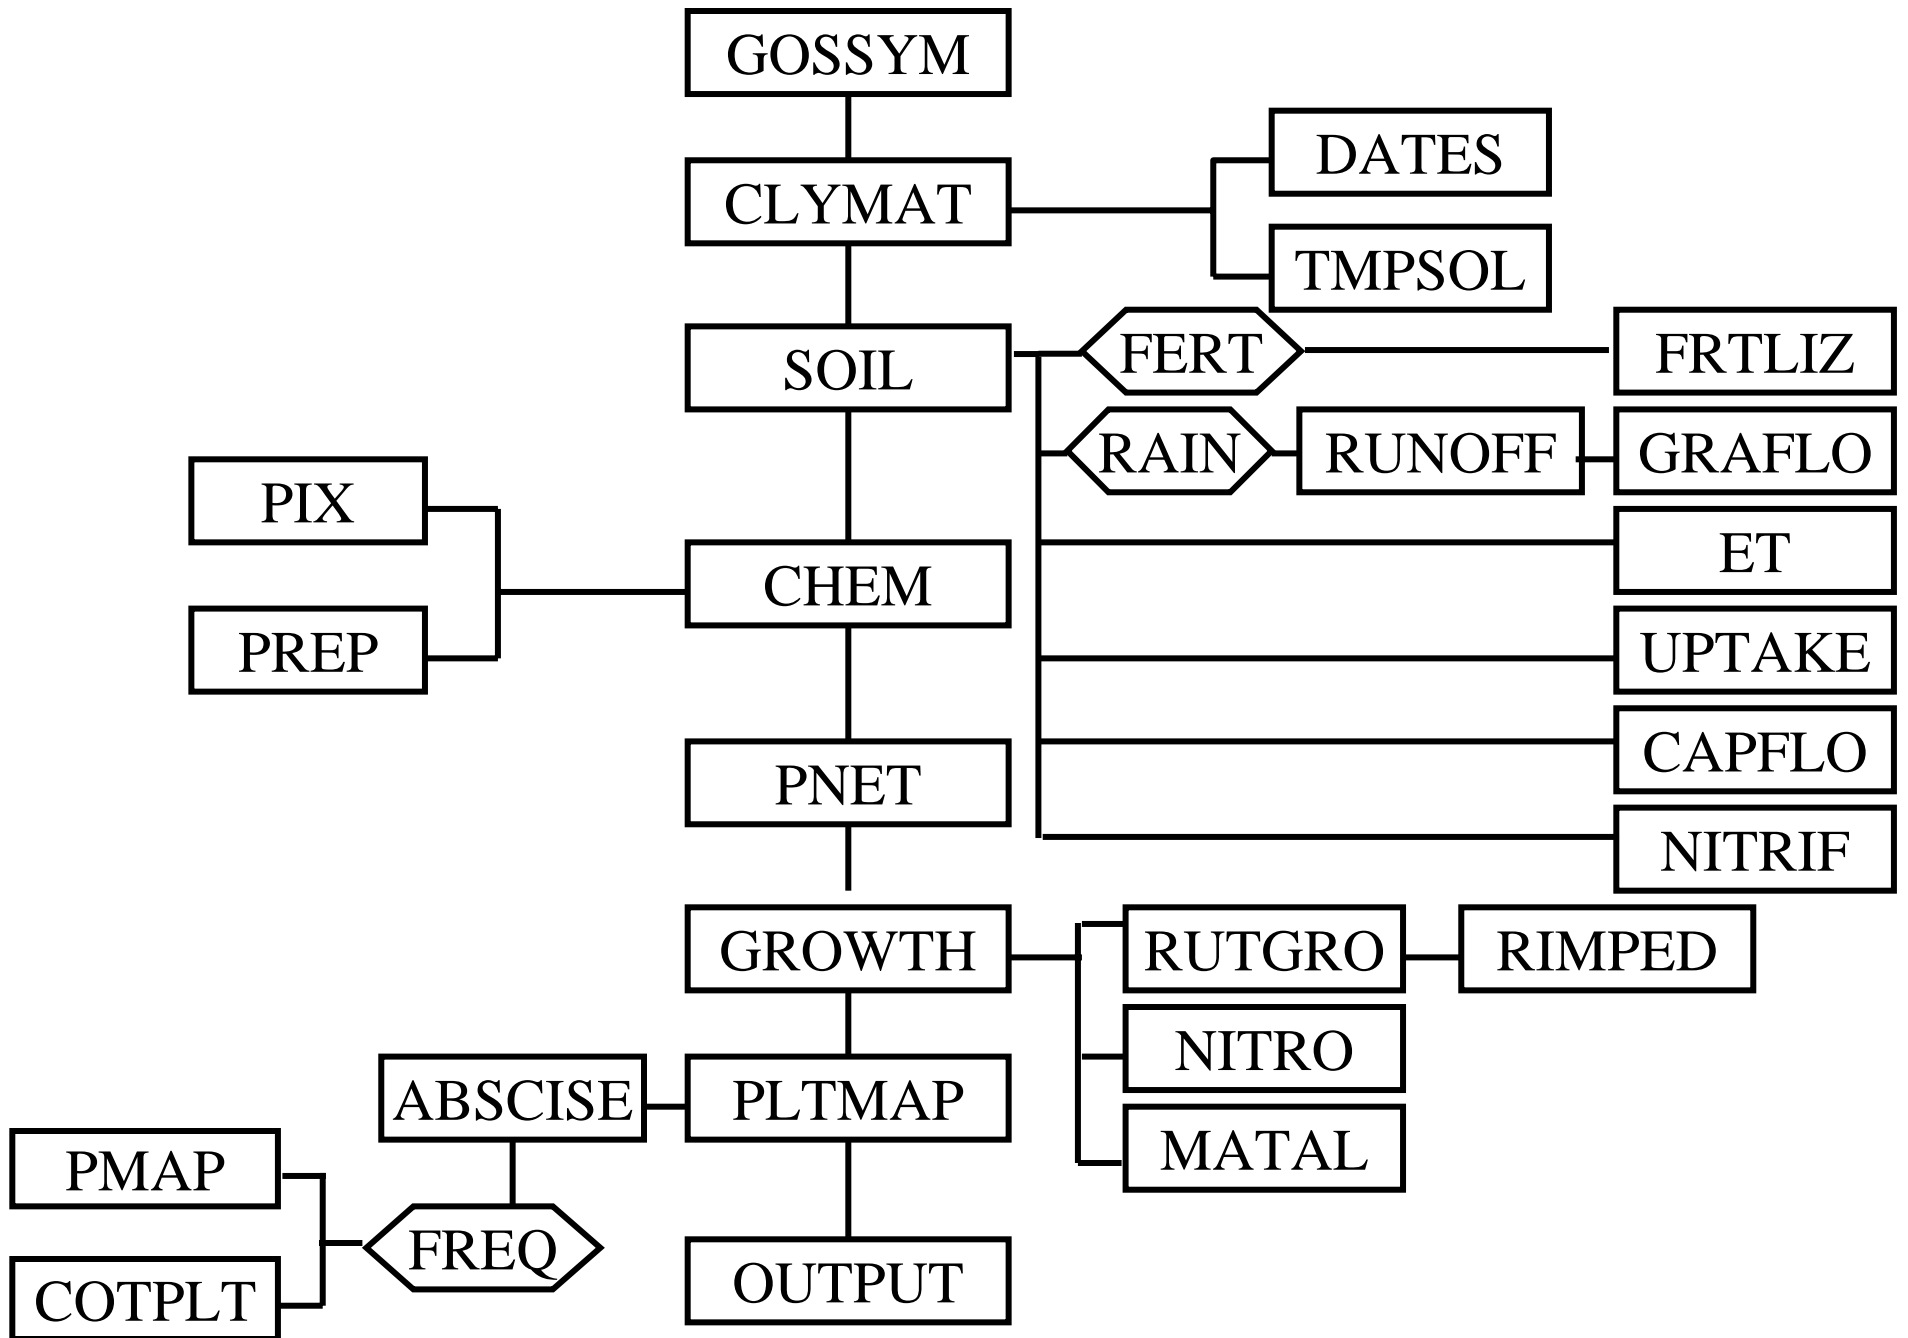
GOSSYM

CLYMAT

DATES

TMPSOL

SOIL

FERT

FRTLIZ

RAIN

RUNOFF

GRAFLO

PIX

PREP

CHEM

ET

UPTAKE

CAPFLO

PNET

NITRIF

GROWTH

RUTGRO

RIMPED

NITRO

ABSCISE

PLTMAP

MATAL

PMAP

FREQ

COTPLT

OUTPUT